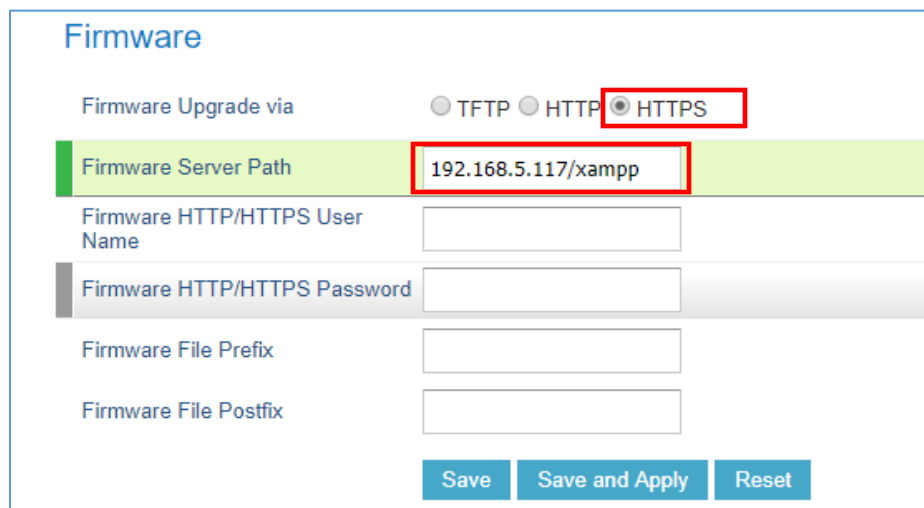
Firmware

Firmware Upgrade via
TFTP HTTP HTTPS

Firmware Server Path
192.168.5.117/xampp

Firmware HTTP/HTTPS User Name

Firmware HTTP/HTTPS Password

Firmware File Prefix

Firmware File Postfix

Save
Save and Apply
Reset